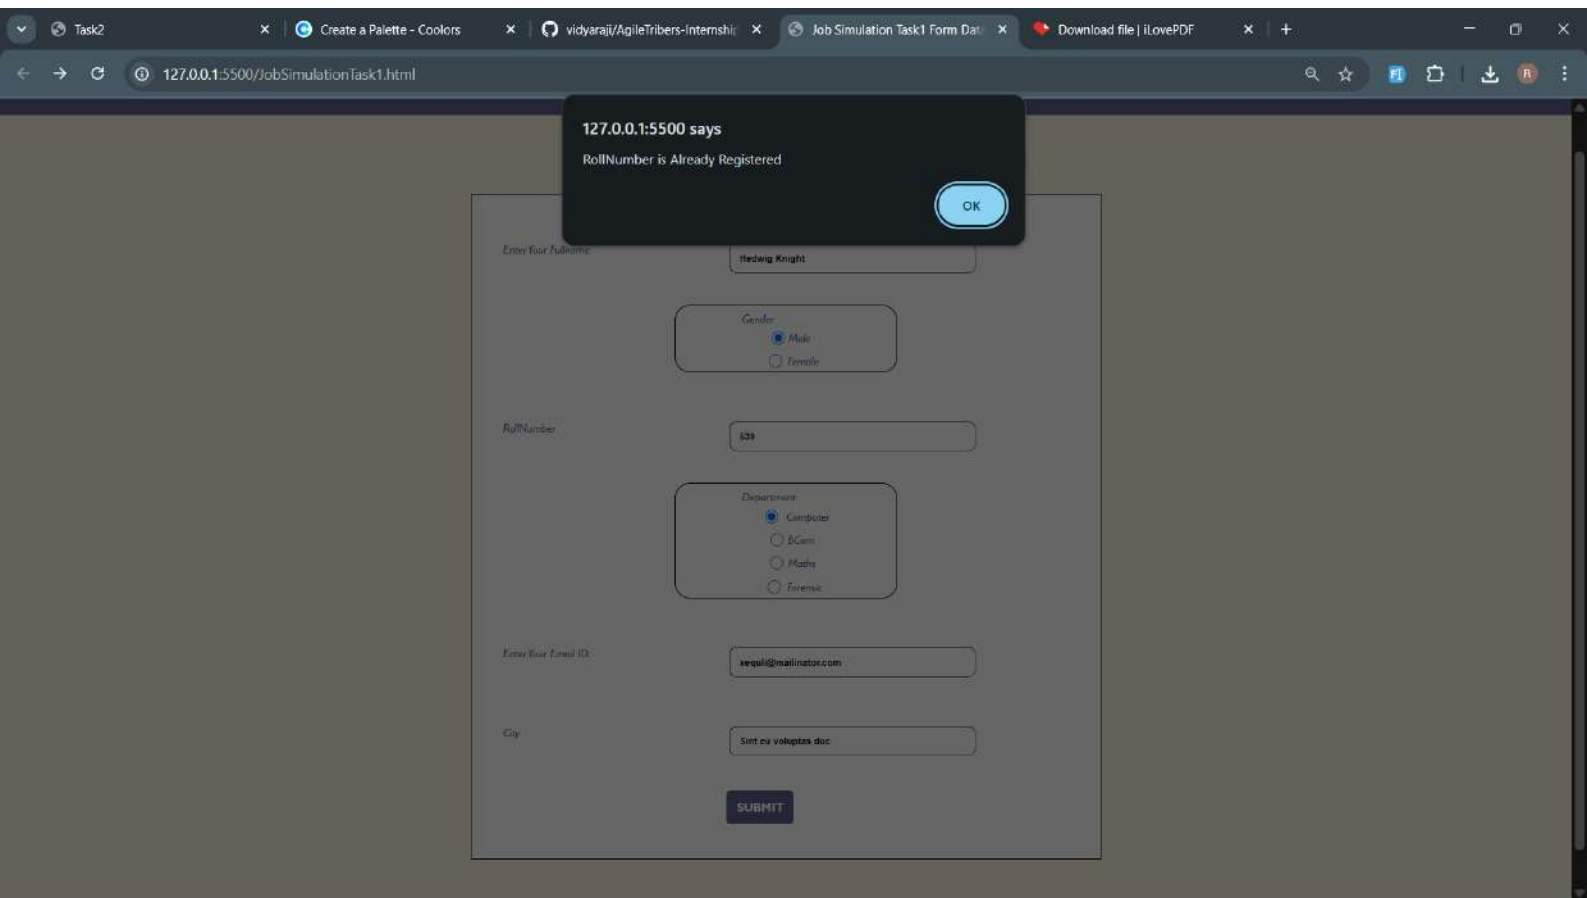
Task2
Create a Palette - Coolors
vidyaraji/AgileTribers-Internshi
Job Simulation Task1 Form Dat
Download file | iLovePDF

127.0.0.1:5500/JobSimulationTask1.html

127.0.0.1:5500 says

RollNumber is Already Registered

OK

Enter Your Fullname
Hedwig Knight

Gender
Male
Female

RollNumber
539

Department
Computer
BCom
Maths
Forensic

Enter Your Email ID
xequi@mailinator.com

City
Sint eu voluptas duc

SUBMIT